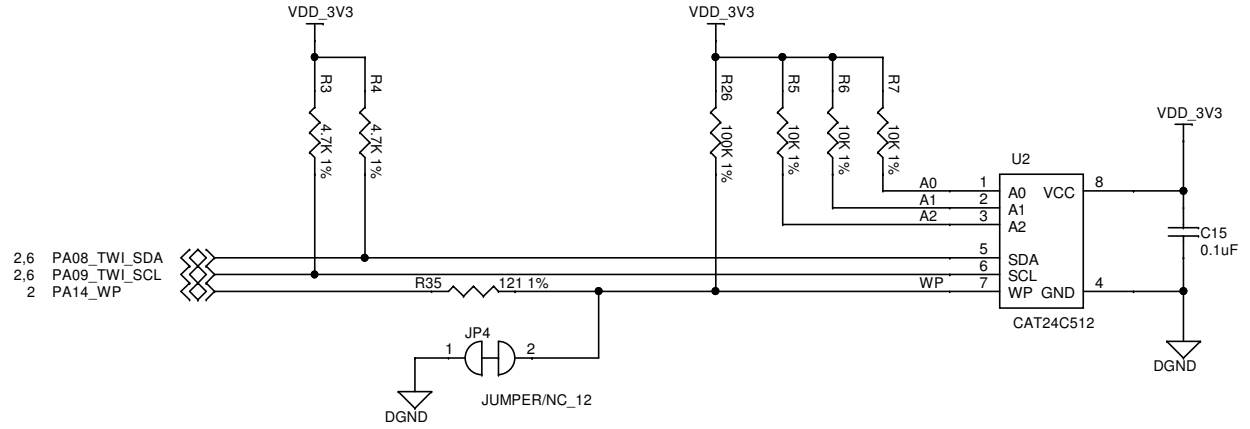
VDD_3V3

VDD_3V3

R3
4.7K 1%

R4
4.7K 1%

R26
100K 1%

R5
10K 1%

R6
10K 1%

R7
10K 1%

VDD_3V3

U2

A0
A1
A2

1
2
3

A0 VCC
A1
A2

8

C15
0.1uF

2,6 PA08_TWI_SDA
2,6 PA09_TWI_SCL
2 PA14_WP

5
6
7

SDA
SCL
WP GND

4

R35
121 1%

WP

CAT24C512

DGND

JP4
1 2

JUMPER/NC_12

DGND